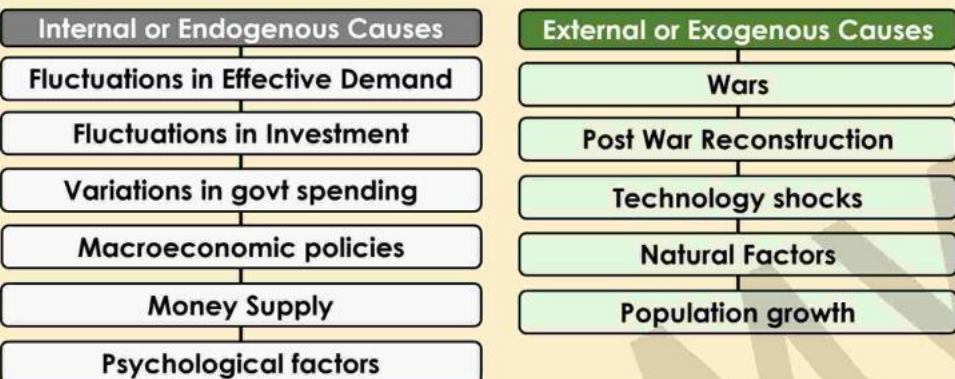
Internal or Endogenous Causes

Fluctuations in Effective Demand

Fluctuations in Investment

Variations in govt spending

Macroeconomic policies

Money Supply

Psychological factors

External or Exogenous Causes

Wars

Post War Reconstruction

Technology shocks

Natural Factors

Population growth